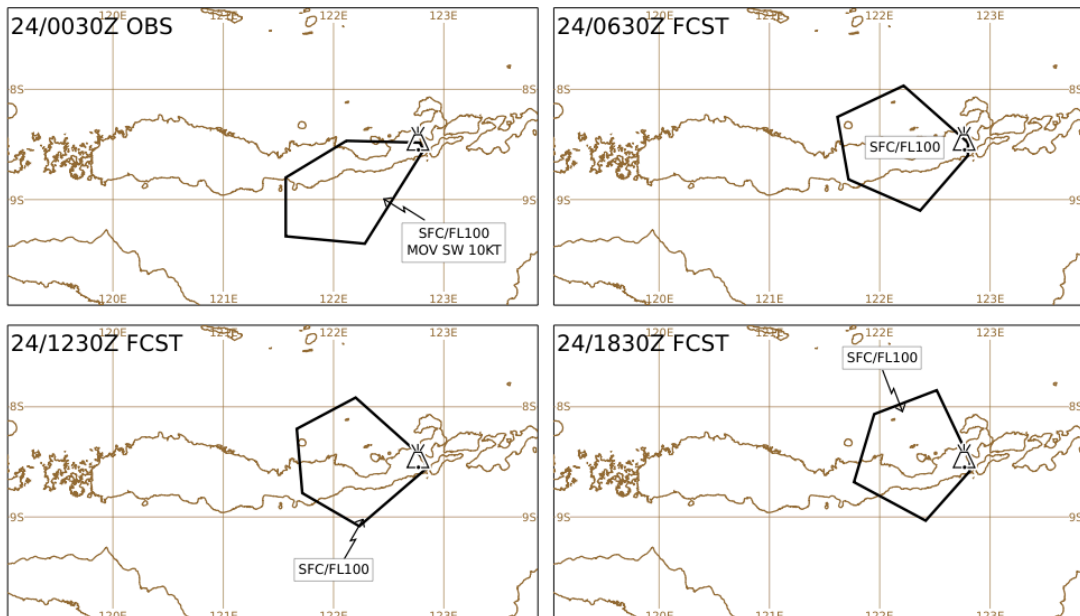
24/0030Z OBS

120E 121E 122E 123E

8S 8S

9S 9S

SFC/FL100
MOV SW 10KT

120E 121E 122E 123E

24/0630Z FCST

120E 121E 122E 123E

8S 8S

SFC/FL100

9S 9S

120E 121E 122E 123E

24/1230Z FCST

120E 121E 122E 123E

8S 8S

9S 9S

SFC/FL100

120E 121E 122E 123E

24/1830Z FCST

120E 121E 122E 123E

SFC/FL100

8S 8S

9S 9S

120E 121E 122E 123E